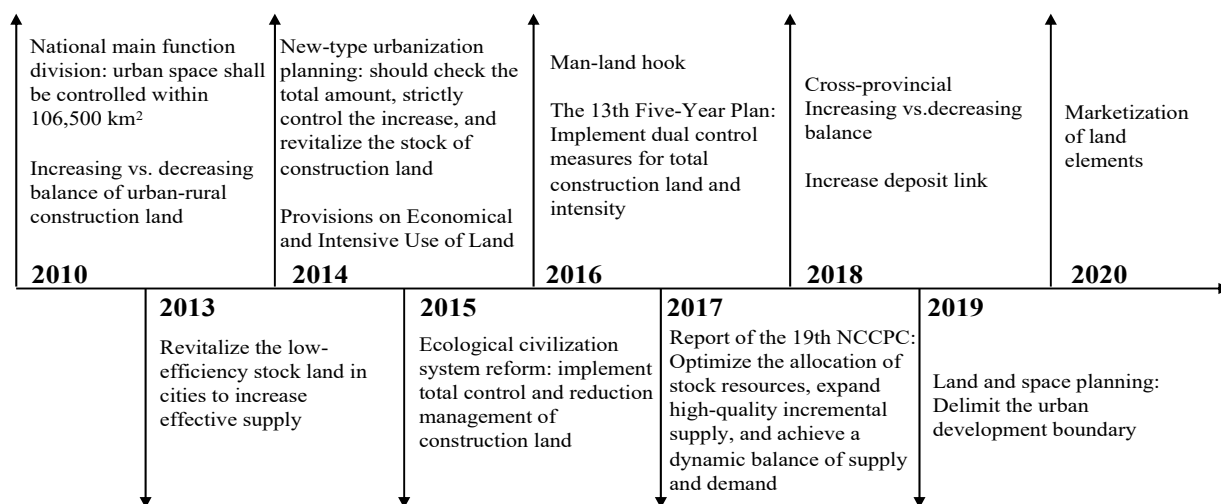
National main function division: urban space shall be controlled within 106,500 km²

Increasing vs. decreasing balance of urban-rural construction land

2010

New-type urbanization planning: should check the total amount, strictly control the increase, and revitalize the stock of construction land

Provisions on Economical and Intensive Use of Land

2014

Man-land hook

The 13th Five-Year Plan: Implement dual control measures for total construction land and intensity

2016

Cross-provincial Increasing vs.decreasing balance

Increase deposit link

2018

Marketization of land elements

2020

2013

Revitalize the low-efficiency stock land in cities to increase effective supply

2015

Ecological civilization system reform: implement total control and reduction management of construction land

2017

Report of the 19th NCCPC: Optimize the allocation of stock resources, expand high-quality incremental supply, and achieve a dynamic balance of supply and demand

2019

Land and space planning: Delimit the urban development boundary